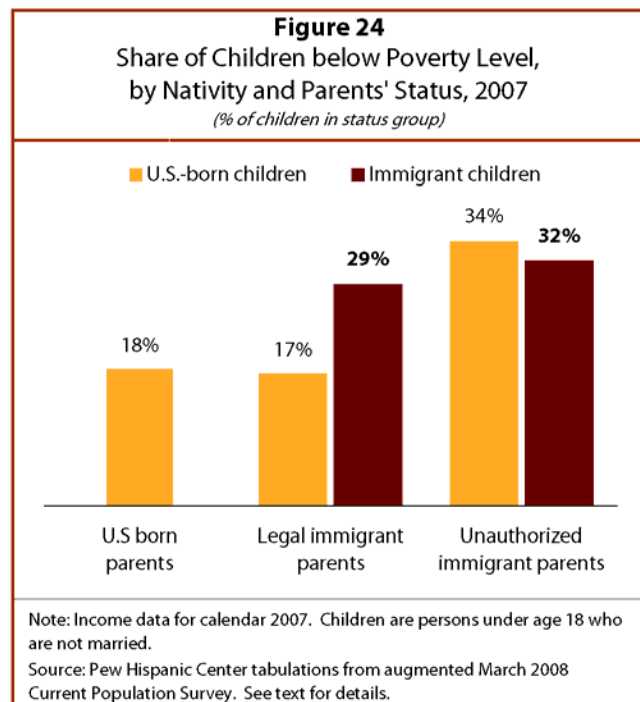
Figure 24
Share of Children below Poverty Level, by Nativity and Parents' Status, 2007
(% of children in status group)

U.S.-born children
Immigrant children

18%
17%
29%
34%
32%

U.S born parents
Legal immigrant parents
Unauthorized immigrant parents

Note: Income data for calendar 2007. Children are persons under age 18 who are not married.
Source: Pew Hispanic Center tabulations from augmented March 2008 Current Population Survey. See text for details.